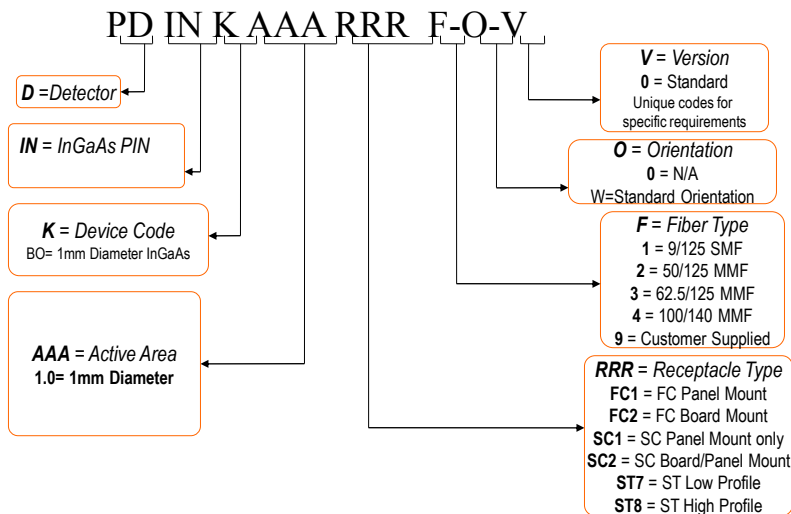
PD IN K AAA RRR F-O-V

D =Detector

IN = InGaAs PIN

K = Device Code
BO= 1mm Diameter InGaAs

AAA = Active Area
1.0= 1mm Diameter

V = Version
0 = Standard
Unique codes for specific requirements

O = Orientation
0 = N/A
W=Standard Orientation

F = Fiber Type
1 = 9/125 SMF
2 = 50/125 MMF
3 = 62.5/125 MMF
4 = 100/140 MMF
9 = Customer Supplied

RRR = Receptacle Type
FC1 = FC Panel Mount
FC2 = FC Board Mount
SC1 = SC Panel Mount only
SC2 = SC Board/Panel Mount
ST7 = ST Low Profile
ST8 = ST High Profile